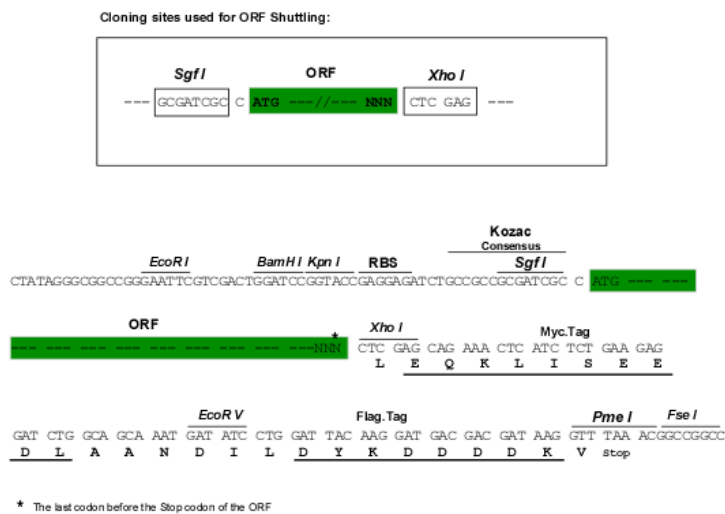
Cloning sites used for ORF Shuttling:

--- GCGATCGC C ATG ---//--- NNN CTC GAG ---

Sgf I ORF Xho I

Kozac
Consensus

EcoR I BamH I Kpn I RBS Sgf I

CTATAGGGCGGCCGGGAATTCGTCGACTGGATCCGGTACCGAGGAGATCTGCCGCCGCGATCGC C ATG --- ---

ORF

--- --- --- --- --- --- --- --- --- ---NNN *

Xho I Myc.Tag

CTC GAG CAG AAA CTC ATC TCT GAA GAG
L E Q K L I S E E

EcoR V Flag.Tag Pme I Fse I

GAT CTG GCA GCA AAT GAT ATC CTG GAT TAC AAG GAT GAC GAC GAT AAG GTT TAA ACGGCCGGCC
D L A A N D I L D Y K D D D D K V Stop

* The last codon before the Stop codon of the ORF